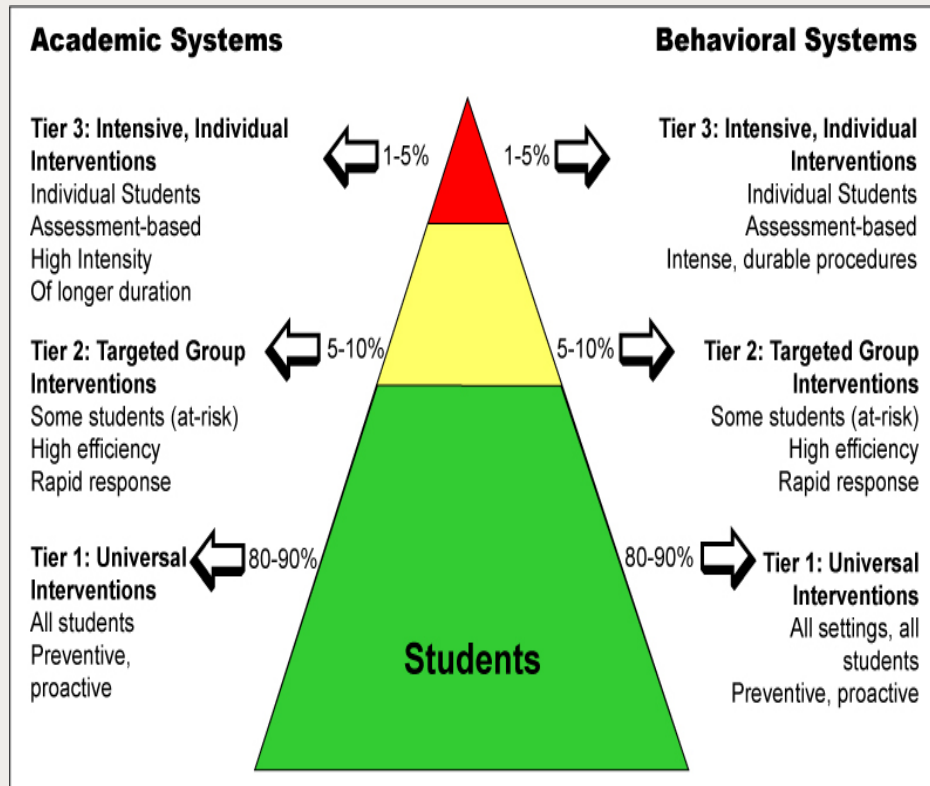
Academic Systems

Behavioral Systems

Tier 3: Intensive, Individual Interventions
Individual Students
Assessment-based
High Intensity
Of longer duration

1-5%

1-5%

Tier 3: Intensive, Individual Interventions
Individual Students
Assessment-based
Intense, durable procedures

Tier 2: Targeted Group Interventions
Some students (at-risk)
High efficiency
Rapid response

5-10%

5-10%

Tier 2: Targeted Group Interventions
Some students (at-risk)
High efficiency
Rapid response

Tier 1: Universal Interventions
All students
Preventive, proactive

80-90%

80-90%

Tier 1: Universal Interventions
All settings, all students
Preventive, proactive

Students